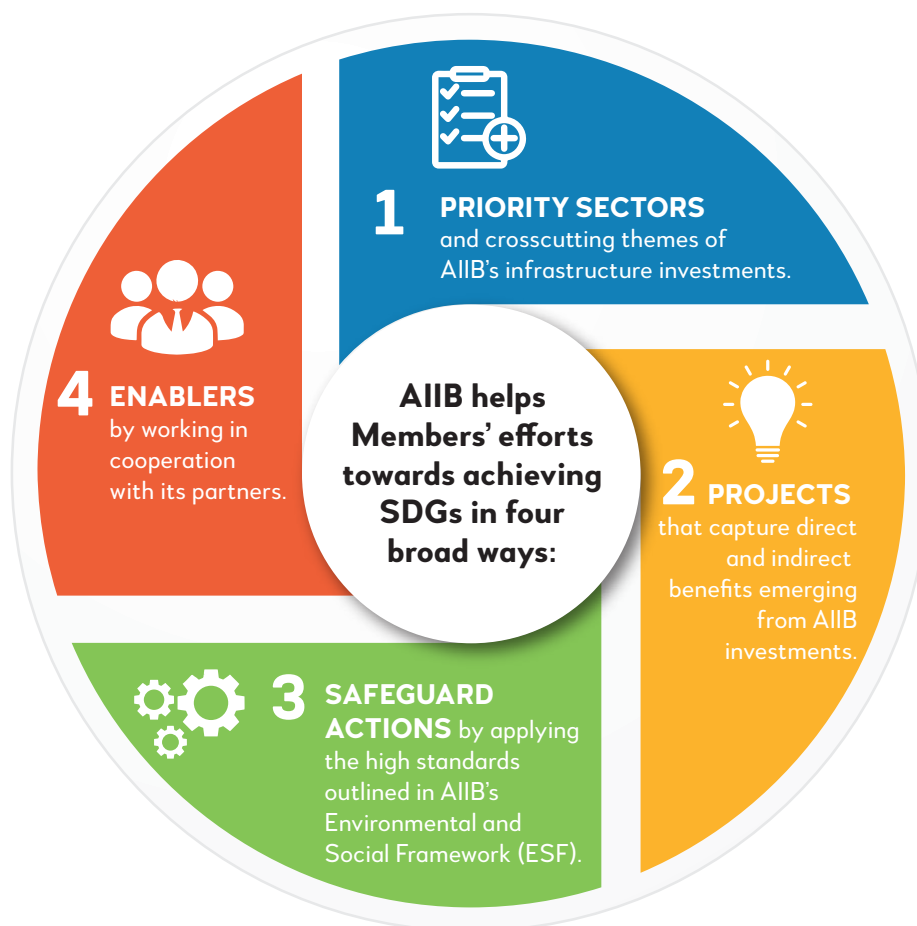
AIIB helps Members' efforts towards achieving SDGs in four broad ways:

1 PRIORITY SECTORS and crosscutting themes of AIIB's infrastructure investments.

2 PROJECTS that capture direct and indirect benefits emerging from AIIB investments.

3 SAFEGUARD ACTIONS by applying the high standards outlined in AIIB's Environmental and Social Framework (ESF).

4 ENABLERS by working in cooperation with its partners.